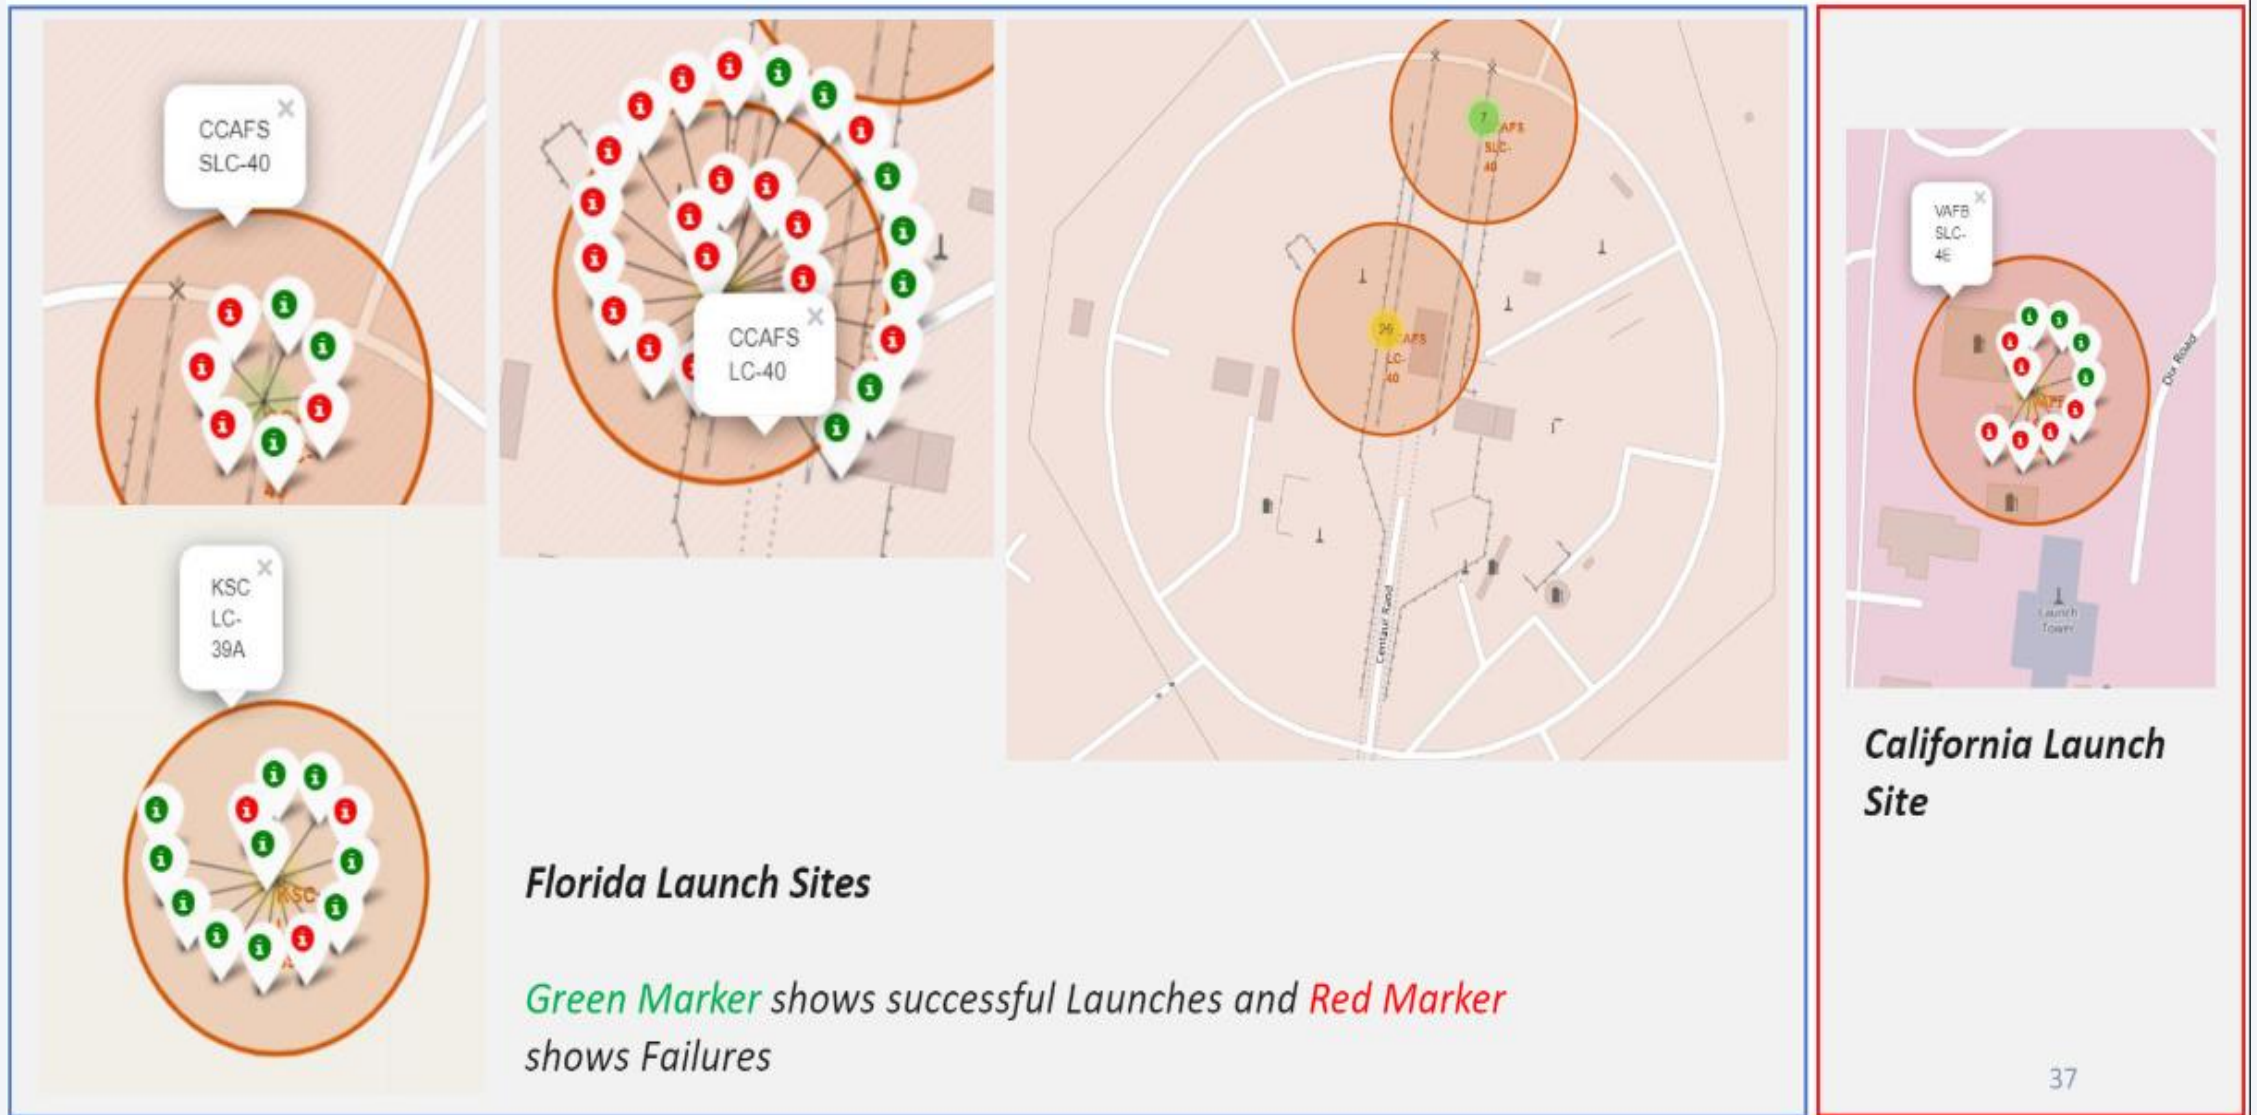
CCAFS SLC-40

KSC LC-39A

CCAFS LC-40

7
AFS
SLC-40

26
AFS
LC-40

Centaur Road

VAFB SLC-4E

Launch Tower

Ocr Road

California Launch Site

Florida Launch Sites

Green Marker shows successful Launches and Red Marker shows Failures

37